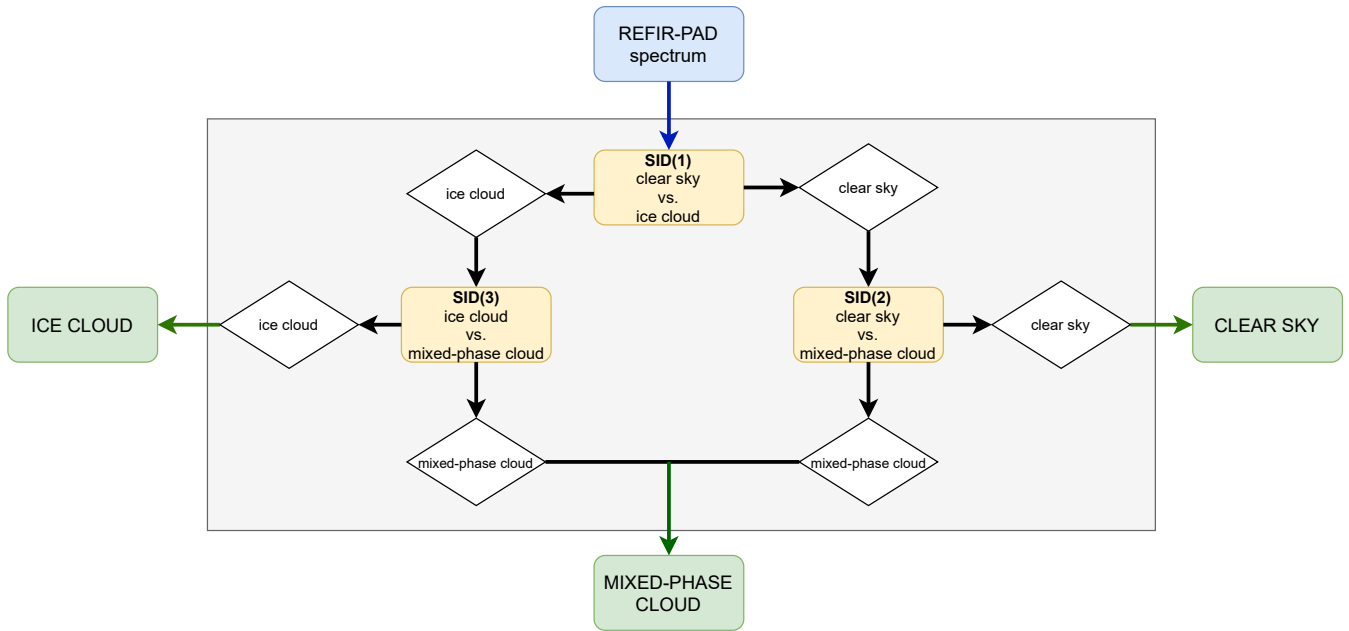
REFIR-PAD spectrum

**SID(1)**
clear sky
vs.
ice cloud

ice cloud

clear sky

**SID(3)**
ice cloud
vs.
mixed-phase cloud

**SID(2)**
clear sky
vs.
mixed-phase cloud

ICE CLOUD

ice cloud

clear sky

CLEAR SKY

mixed-phase cloud

mixed-phase cloud

MIXED-PHASE CLOUD